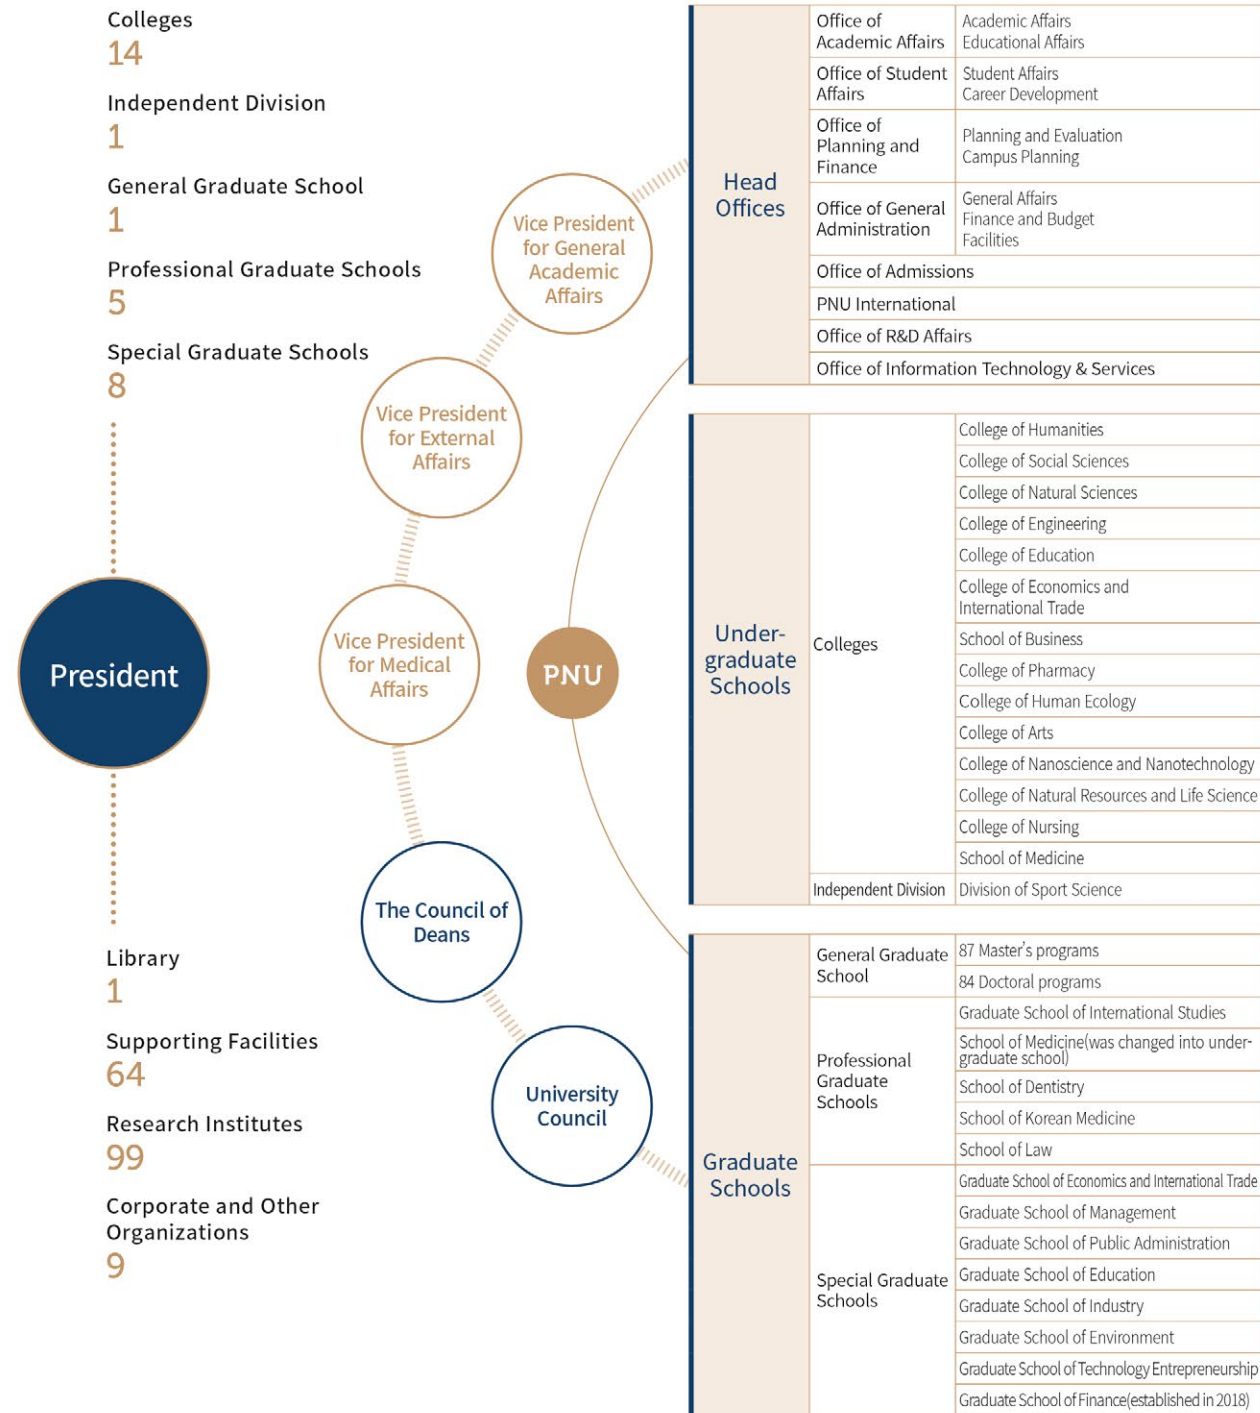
Colleges
14

Independent Division
1

General Graduate School
1

Professional Graduate Schools
5

Special Graduate Schools
8

President

Library
1

Supporting Facilities
64

Research Institutes
99

Corporate and Other Organizations
9

Vice President for General Academic Affairs

Vice President for External Affairs

Vice President for Medical Affairs

The Council of Deans

University Council

PNU

| Head Offices | Office of Academic Affairs | Academic Affairs Educational Affairs |
|---|---|---|
| | Office of Student Affairs | Student Affairs Career Development |
| | Office of Planning and Finance | Planning and Evaluation Campus Planning |
| | Office of General Administration | General Affairs Finance and Budget Facilities |
| | Office of Admissions | |
| | PNU International | |
| | Office of R&D Affairs | |
| | Office of Information Technology & Services | |

| Under-graduate Schools | Colleges | College of Humanities |
|---|---|---|
| | | College of Social Sciences |
| | | College of Natural Sciences |
| | | College of Engineering |
| | | College of Education |
| | | College of Economics and International Trade |
| | | School of Business |
| | | College of Pharmacy |
| | | College of Human Ecology |
| | | College of Arts |
| | | College of Nanoscience and Nanotechnology |
| | | College of Natural Resources and Life Science |
| | | College of Nursing |
| | | School of Medicine |
| | Independent Division | Division of Sport Science |

| Graduate Schools | General Graduate School | 87 Master's programs |
|---|---|---|
| | | 84 Doctoral programs |
| | Professional Graduate Schools | Graduate School of International Studies |
| | | School of Medicine(was changed into undergraduate school) |
| | | School of Dentistry |
| | | School of Korean Medicine |
| | | School of Law |
| | Special Graduate Schools | Graduate School of Economics and International Trade |
| | | Graduate School of Management |
| | | Graduate School of Public Administration |
| | | Graduate School of Education |
| | | Graduate School of Industry |
| | | Graduate School of Environment |
| | | Graduate School of Technology Entrepreneurship |
| | | Graduate School of Finance(established in 2018) |